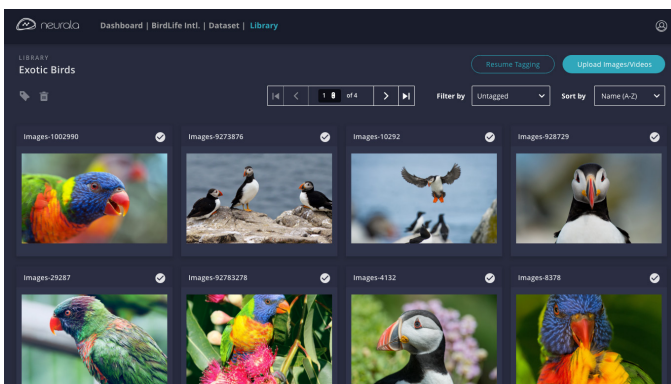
neurala Dashboard | BirdLife Intl. | Dataset | Library

LIBRARY
Exotic Birds

Resume Tagging
Upload Images/Videos

1 of 4

Filter by Untagged
Sort by Name (A-Z)

Images-1002990
Images-9273876
Images-10292
Images-928729
Images-29287
Images-92783278
Images-4132
Images-8378